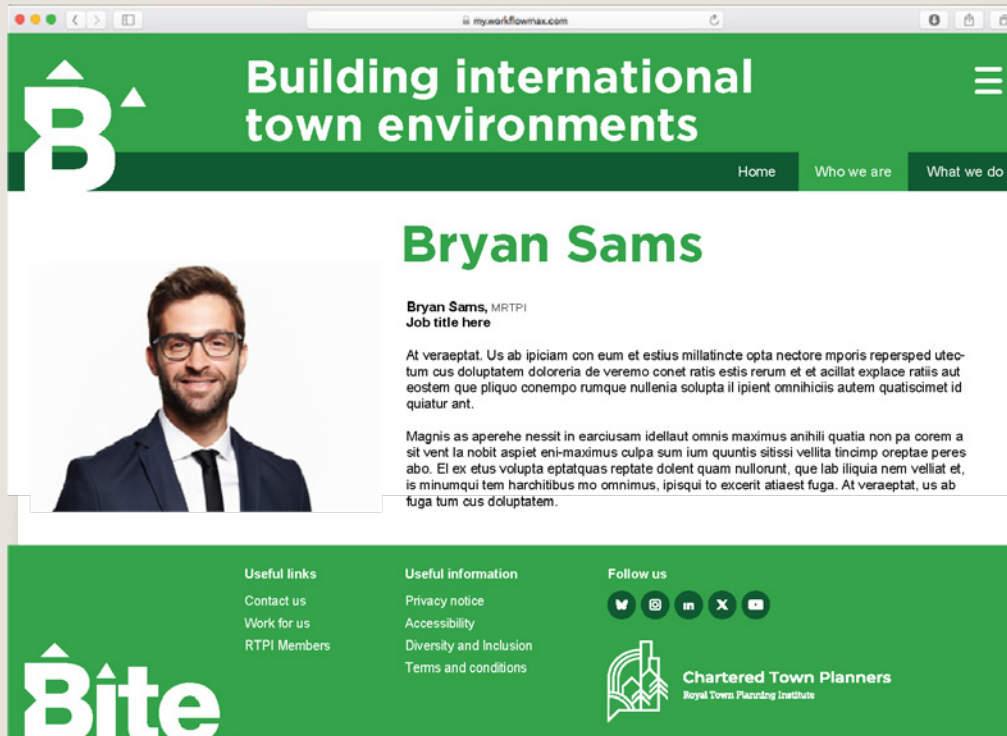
my.workflowmax.com

Building international town environments

Home Who we are What we do

Bryan Sams

Bryan Sams, MRTPI
Job title here

At veraeptat. Us ab ipiciam con eum et estius millatincte opta nectore mporis repersped utectum cus doluptatem doloreria de veremo conet ratis estis rerum et et acillat explace ratiis aut eostem que pliquo conempo rumque nullenia solupta il ipient omnihiciis autem quatiscimet id quiatur ant.

Magnis as aperehe nessit in earciusam idellaut omnis maximus anihili quatia non pa corem a sit vent la nobit aspiet eni-maximus culpa sum ium quuntis sitissi vellita tincimp oreptae peres abo. El ex etus volupta eptatquas reptate dolent quam nullorunt, que lab iliquia nem velliat et, is minumqui tem harchitibus mo omnimus, ipisqui to excerit atiaest fuga. At veraeptat, us ab fuga tum cus doluptatem.

Useful links
Contact us
Work for us
RTPI Members

Useful information
Privacy notice
Accessibility
Diversity and Inclusion
Terms and conditions

Follow us

Chartered Town Planners
Royal Town Planning Institute

Bite